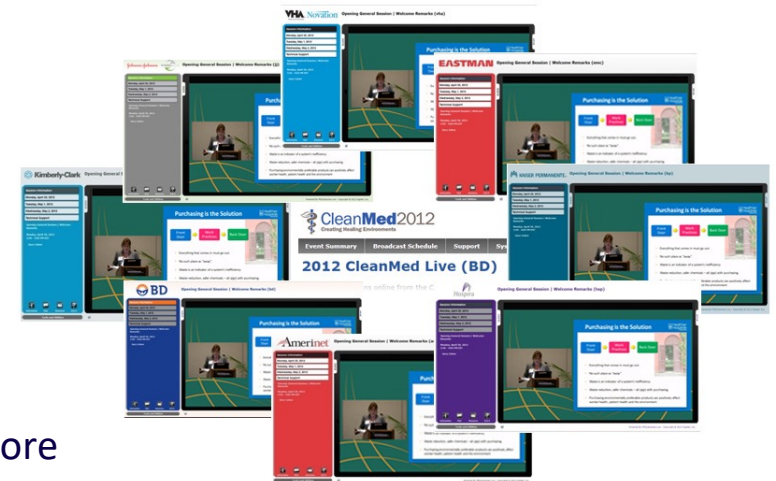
VHA Novation Opening General Session | Welcome Remarks (vha)

Johnson & Johnson Opening General Session | Welcome Remarks (jj)

EASTMAN Opening General Session | Welcome Remarks (emc)

Purchasing is the Solution

Kimberly-Clark Opening General Session

KAISER PERMANENTE. Opening General Session | Welcome Remarks (kp)

CleanMed2012
Creating Healing Environments

Event Summary | Broadcast Schedule | Support

2012 CleanMed Live (BD)

BD Opening General Session | Welcome Remarks (bd)

Amerinet Opening General Session | Welcome Remarks (a

Hospira Opening General Session | Welcome Remarks (hsp)

Purchasing is the Solution

Purchasing is the Solution

ore